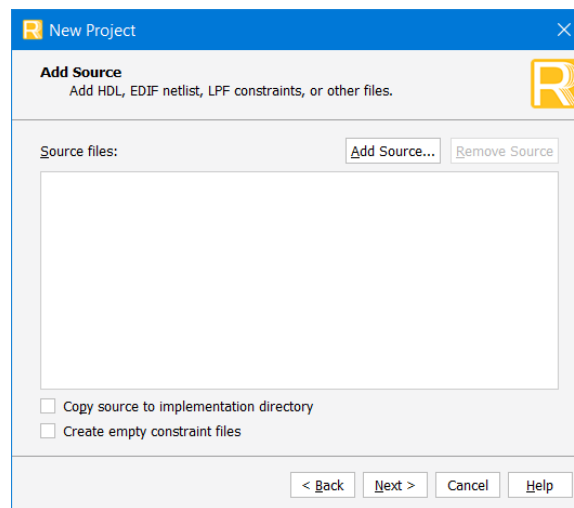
New Project

Add Source
Add HDL, EDIF netlist, LPF constraints, or other files.

Source files:

Add Source...

Remove Source

Copy source to implementation directory

Create empty constraint files

< Back

Next >

Cancel

Help